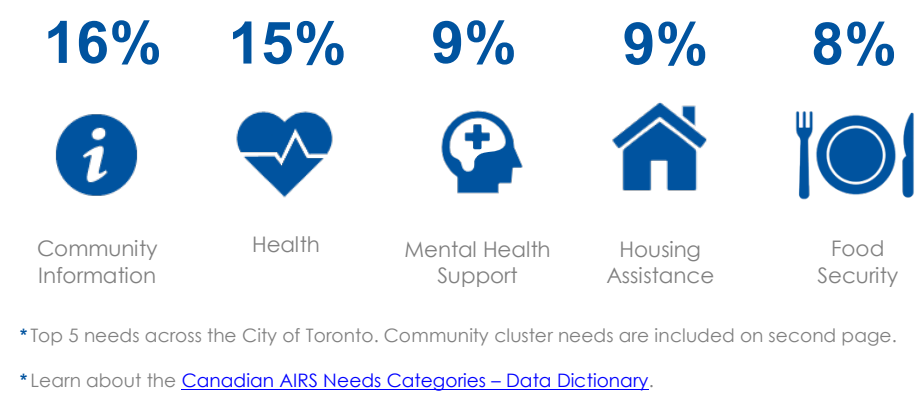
16%
15%
9%
9%
8%

i

Community Information

Health

Mental Health Support

Housing Assistance

Food Security

*Top 5 needs across the City of Toronto. Community cluster needs are included on second page.

*Learn about the Canadian AIRS Needs Categories – Data Dictionary.